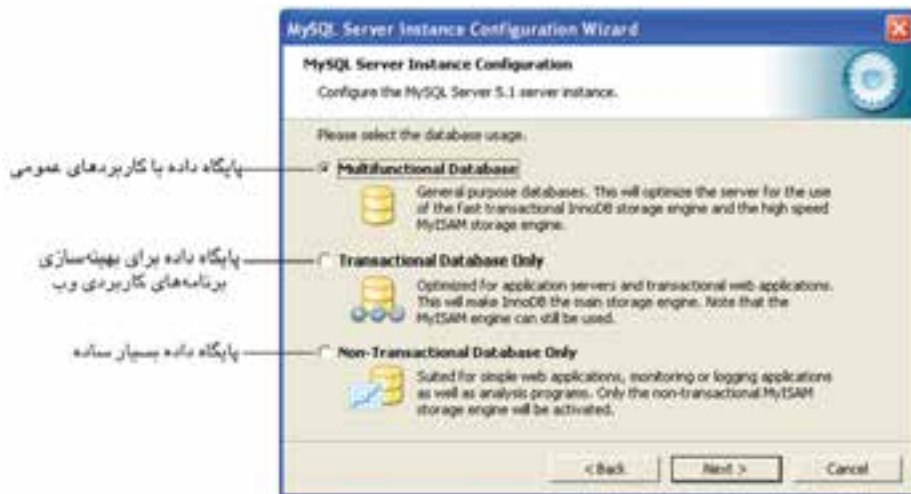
MySQL Server Instance Configuration Wizard

MySQL Server Instance Configuration

Configure the MySQL Server 5.1 server instance.

Please select the database usage.

پایگاه داده با کاربردهای عمومی

Multifunctional Database

General purpose databases. This will optimize the server for the use of the fast transactional InnoDB storage engine and the high speed MyISAM storage engine.

پایگاه داده برای بهینه‌سازی برنامه‌های کاربردی وب

Transactional Database Only

Optimized for application servers and transactional web applications. This will make InnoDB the main storage engine. Note that the MyISAM engine can still be used.

پایگاه داده بسیار ساده

Non-Transactional Database Only

Suited for simple web applications, monitoring or logging applications as well as analysis programs. Only the non-transactional MyISAM storage engine will be activated.

< Back Next > Cancel